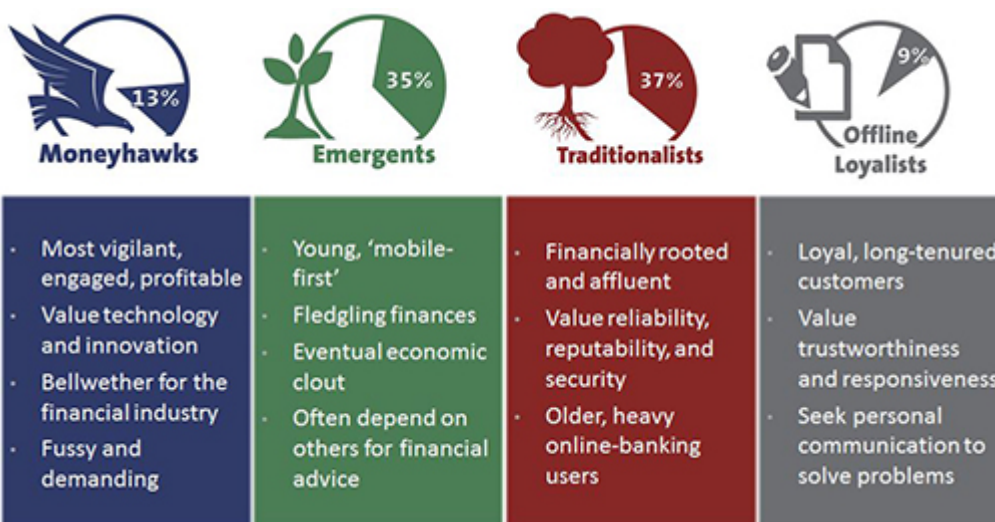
13%
Moneyhawks

35%
Emergents

37%
Traditionalists

9%
Offline Loyalists

- Most vigilant, engaged, profitable
- Value technology and innovation
- Bellwether for the financial industry
- Fussy and demanding

- Young, 'mobile-first'
- Fledgling finances
- Eventual economic clout
- Often depend on others for financial advice

- Financially rooted and affluent
- Value reliability, reputability, and security
- Older, heavy online-banking users

- Loyal, long-tenured customers
- Value trustworthiness and responsiveness
- Seek personal communication to solve problems